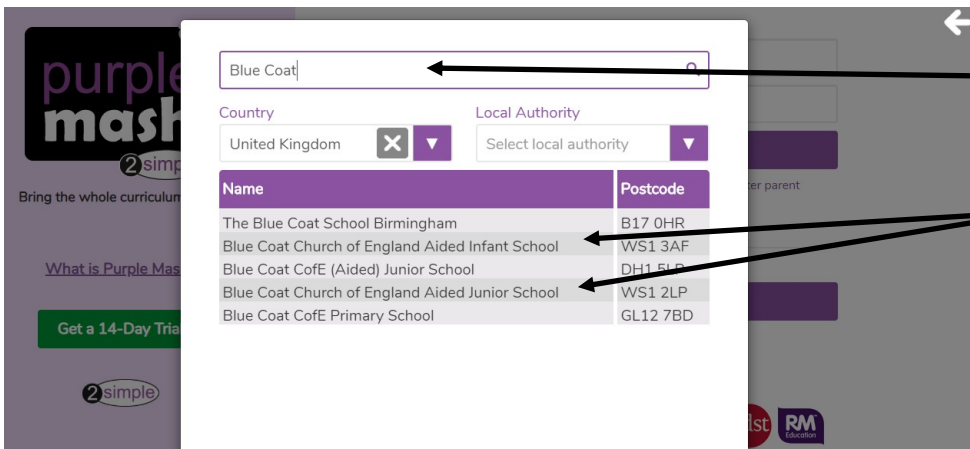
purple mash
2simple
Bring the whole curriculum
What is Purple Mash
Get a 14-Day Trial
2simple

Blue Coat

Country
United Kingdom

Local Authority
Select local authority

| Name | Postcode |
|---|---|
| The Blue Coat School Birmingham | B17 0HR |
| Blue Coat Church of England Aided Infant School | WS1 3AF |
| Blue Coat CofE (Aided) Junior School | DH1 5LP |
| Blue Coat Church of England Aided Junior School | WS1 2LP |
| Blue Coat CofE Primary School | GL12 7BD |

ter parent
RM Education